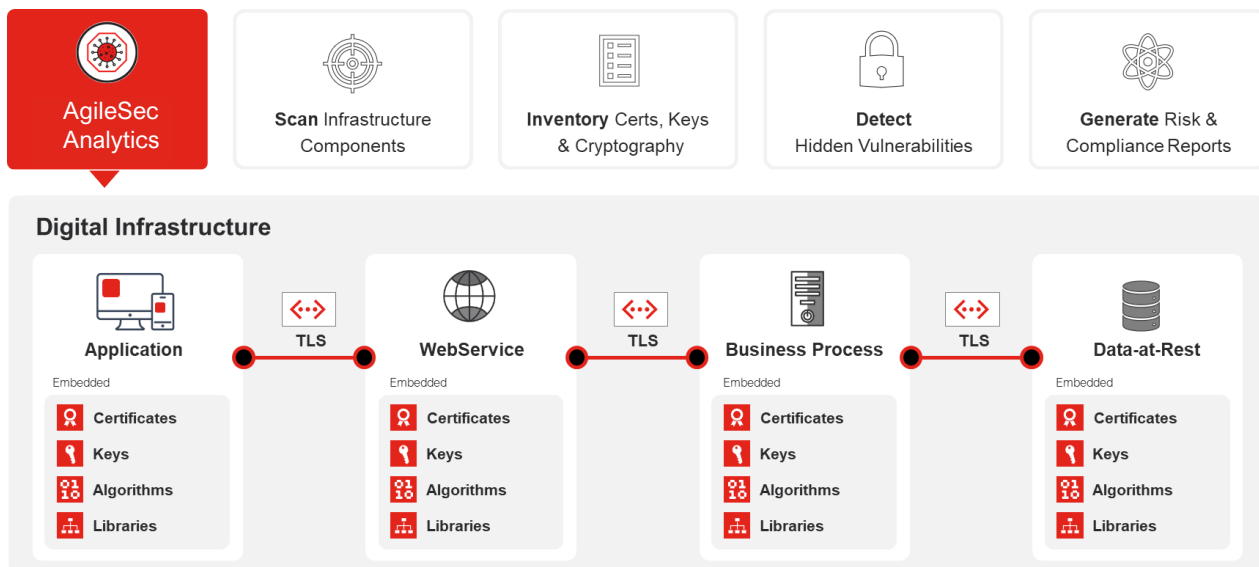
AgileSec Analytics

**Scan** Infrastructure Components

**Inventory** Certs, Keys & Cryptography

**Detect** Hidden Vulnerabilities

**Generate** Risk & Compliance Reports

Digital Infrastructure

Application

Embedded

Certificates

Keys

Algorithms

Libraries

TLS

WebService

Embedded

Certificates

Keys

Algorithms

Libraries

TLS

Business Process

Embedded

Certificates

Keys

Algorithms

Libraries

TLS

Data-at-Rest

Embedded

Certificates

Keys

Algorithms

Libraries